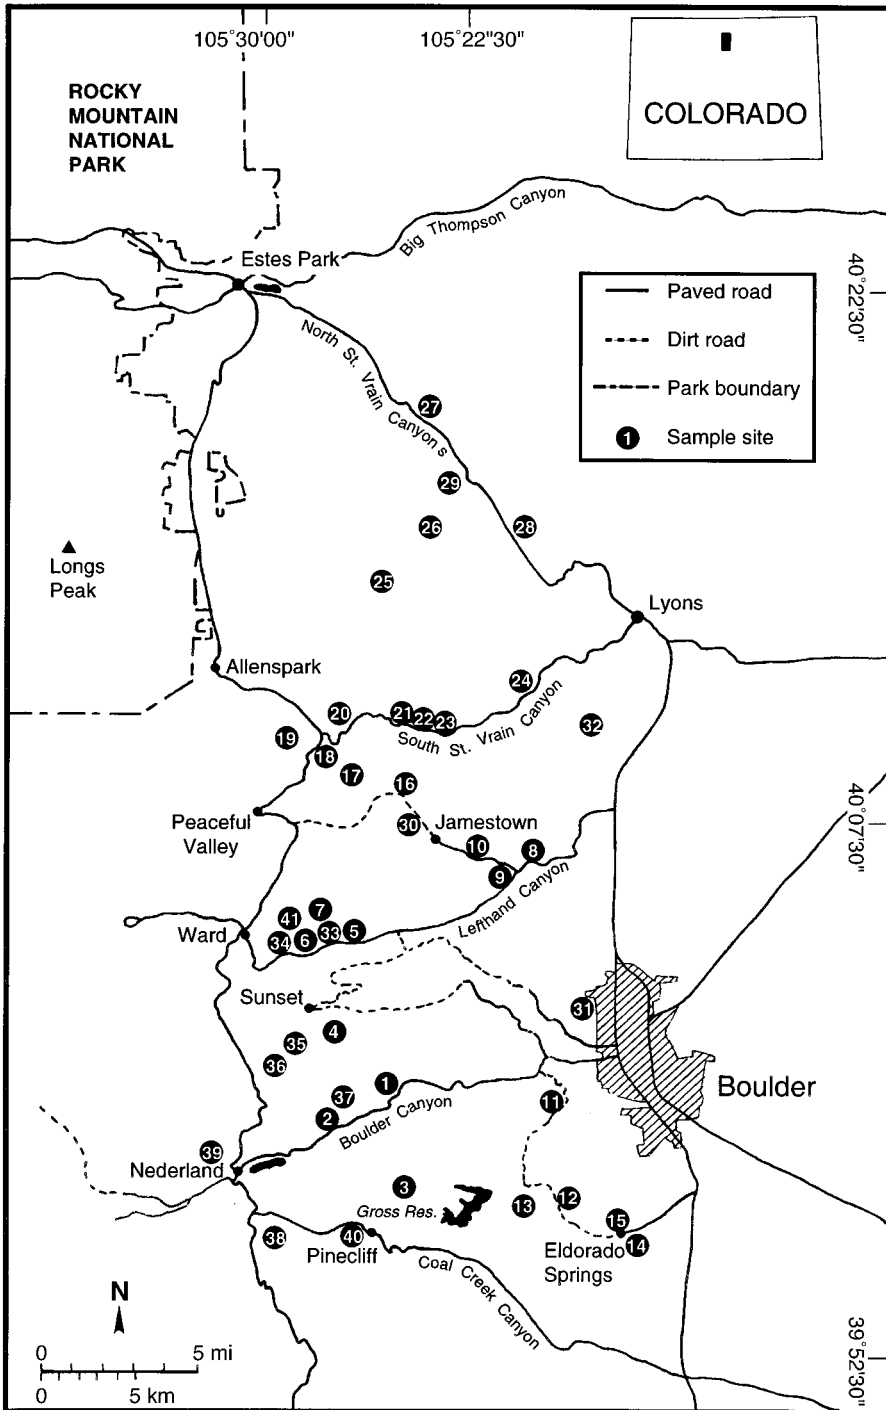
105°30'00"

105°22'30"

COLORADO

ROCKY MOUNTAIN NATIONAL PARK

Big Thompson Canyon

Estes Park

40°22'30"

Paved road

Dirt road

Park boundary

1 Sample site

North St. Vrain Canyon s

27

29

26

28

Longs Peak

25

Lyons

Allenspark

24

20

21 22 23

South St. Vrain Canyon

32

19

18

17

16

40°07'30"

Peaceful Valley

30

Jamestown

10

8

9

Lefthand Canyon

41

7

34

6

33

5

Ward

Sunset

31

4

35

36

Boulder

37

1

2

11

Boulder Canyon

39

Nederland

3

Gross Res.

13

12

15

14

38

40

Pinecliff

Eldorado Springs

Coal Creek Canyon

N

0 5 mi

0 5 km

39°52'30"